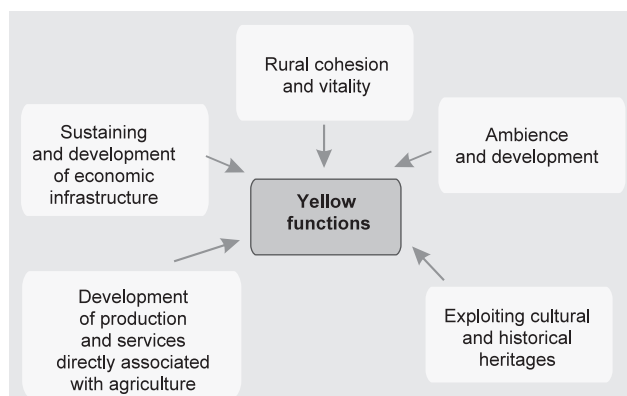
Rural cohesion and vitality

Sustaining and development of economic infrastructure

Ambience and development

Yellow functions

Development of production and services directly associated with agriculture

Exploiting cultural and historical heritages